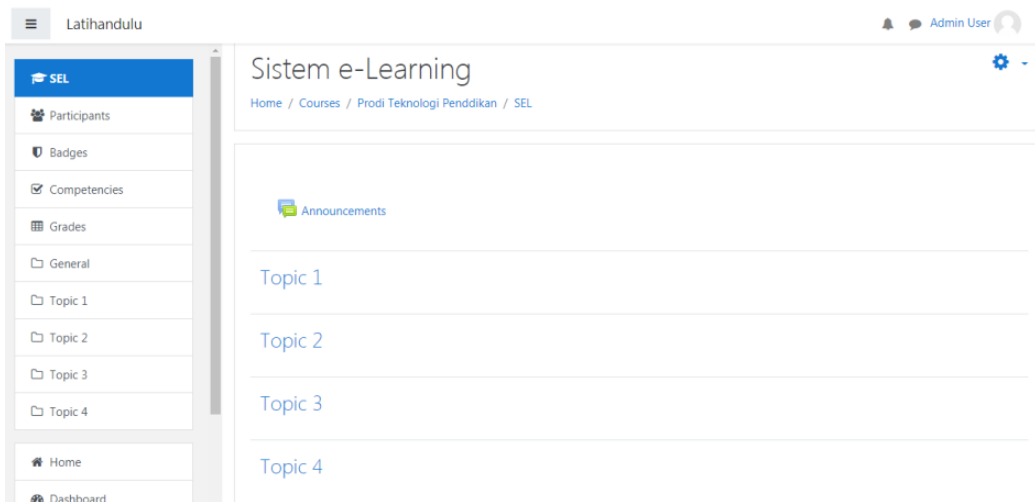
Latihandulu

Admin User

SEL

Participants

Badges

Competencies

Grades

General

Topic 1

Topic 2

Topic 3

Topic 4

Home

Dashboard

Sistem e-Learning

Home / Courses / Prodi Teknologi Penddikan / SEL

Announcements

Topic 1

Topic 2

Topic 3

Topic 4